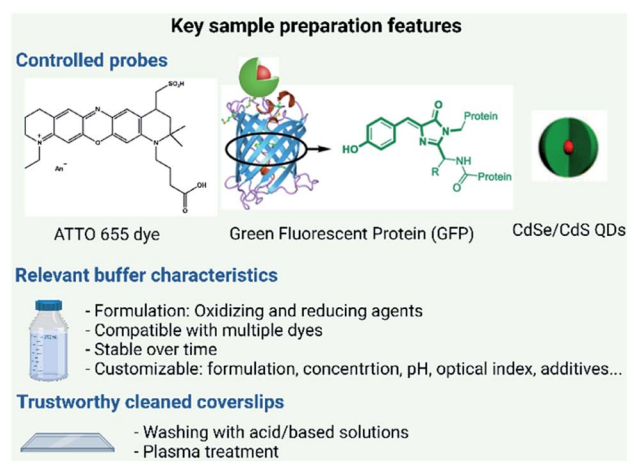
Key sample preparation features

Controlled probes

$SO_3H$

$N^+$

$An^-$

O

N

OH

O

HO

N

N

O

Protein

NH

R

O

Protein

ATTO 655 dye

Green Fluorescent Protein (GFP)

CdSe/CdS QDs

Relevant buffer characteristics

- Formulation: Oxidizing and reducing agents
- Compatible with multiple dyes
- Stable over time
- Customizable: formulation, concentrtion, pH, optical index, additives...

Trustworthy cleaned coverslips

- Washing with acid/based solutions
- Plasma treatment